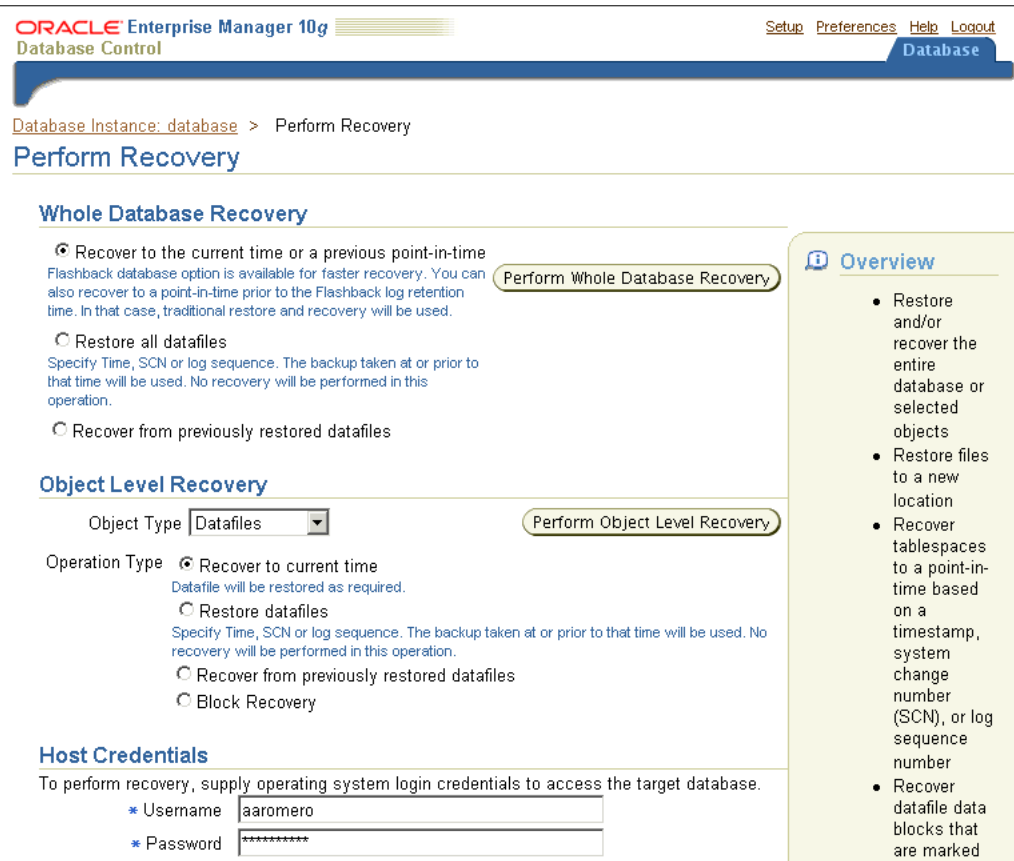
ORACLE Enterprise Manager 10g
Database Control

Setup Preferences Help Logout

Database

Database Instance: database > Perform Recovery

Perform Recovery

Whole Database Recovery

Recover to the current time or a previous point-in-time
Flashback database option is available for faster recovery. You can also recover to a point-in-time prior to the Flashback log retention time. In that case, traditional restore and recovery will be used.

Perform Whole Database Recovery

Restore all datafiles
Specify Time, SCN or log sequence. The backup taken at or prior to that time will be used. No recovery will be performed in this operation.

Recover from previously restored datafiles

Object Level Recovery

Object Type Datafiles

Perform Object Level Recovery

Operation Type Recover to current time
Datafile will be restored as required.

Restore datafiles
Specify Time, SCN or log sequence. The backup taken at or prior to that time will be used. No recovery will be performed in this operation.

Recover from previously restored datafiles

Block Recovery

Host Credentials

To perform recovery, supply operating system login credentials to access the target database.

* Username aaromero

* Password **********

Overview

- Restore and/or recover the entire database or selected objects
- Restore files to a new location
- Recover tablespaces to a point-in-time based on a timestamp, system change number (SCN), or log sequence number
- Recover datafile data blocks that are marked